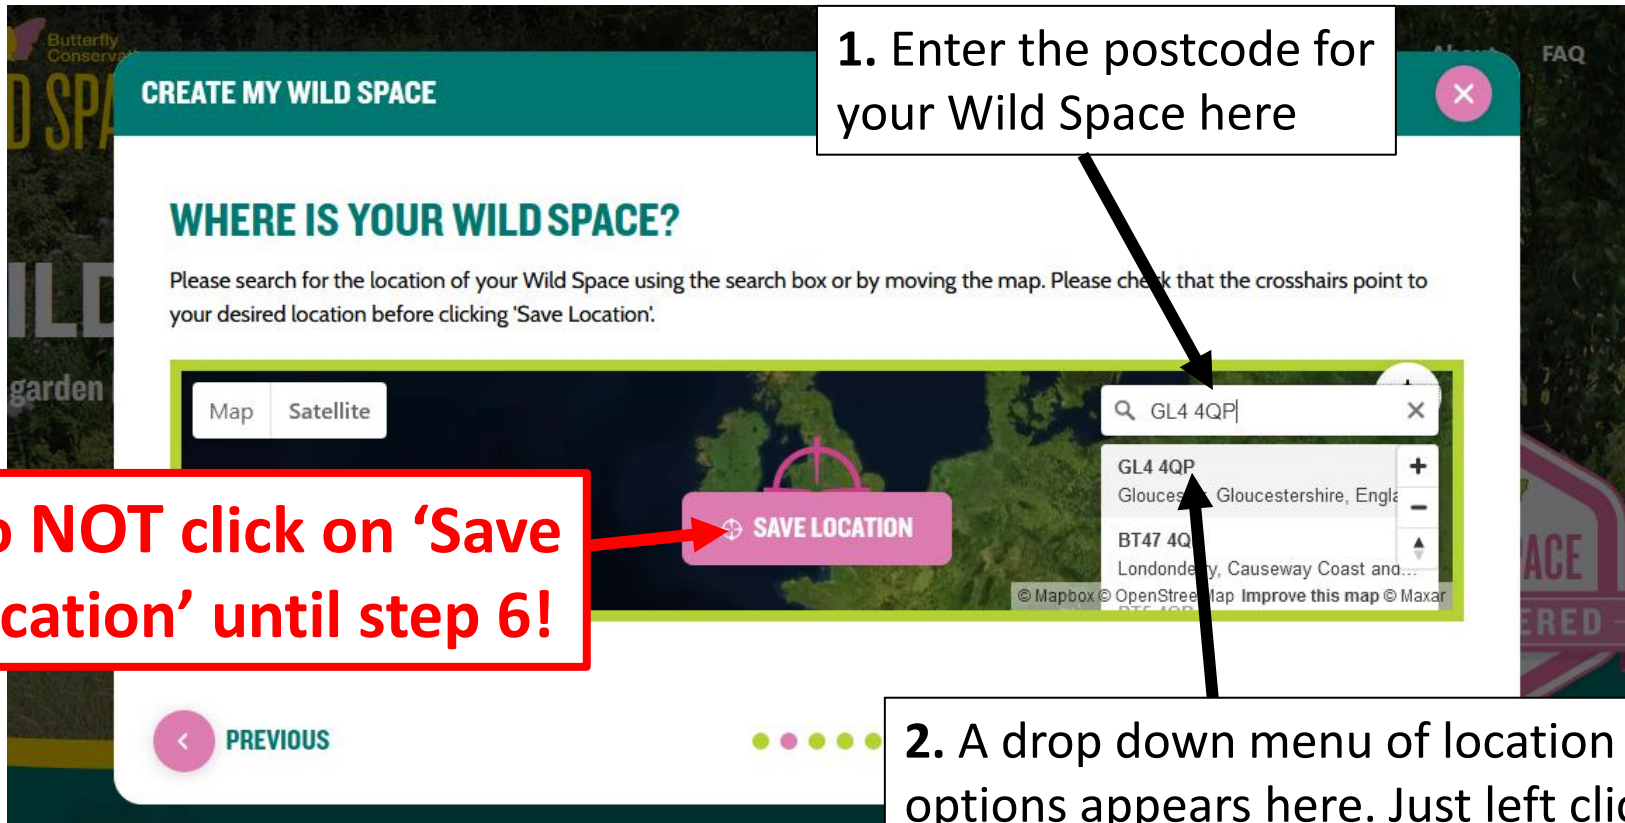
Butterfly Conserv

D SPA

ILD

garden

FAQ

CREATE MY WILD SPACE

1. Enter the postcode for your Wild Space here

WHERE IS YOUR WILD SPACE?

Please search for the location of your Wild Space using the search box or by moving the map. Please check that the crosshairs point to your desired location before clicking 'Save Location'.

Map Satellite

GL4 4QP

GL4 4QP
Glouces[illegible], Gloucestershire, Engla

BT47 4Q
Londonderry, Causeway Coast and...

© Mapbox © OpenStreetMap Improve this map © Maxar

SAVE LOCATION

o NOT click on 'Save cation' until step 6!

ACE

ERED

PREVIOUS

2. A drop down menu of location options appears here. Just left cli